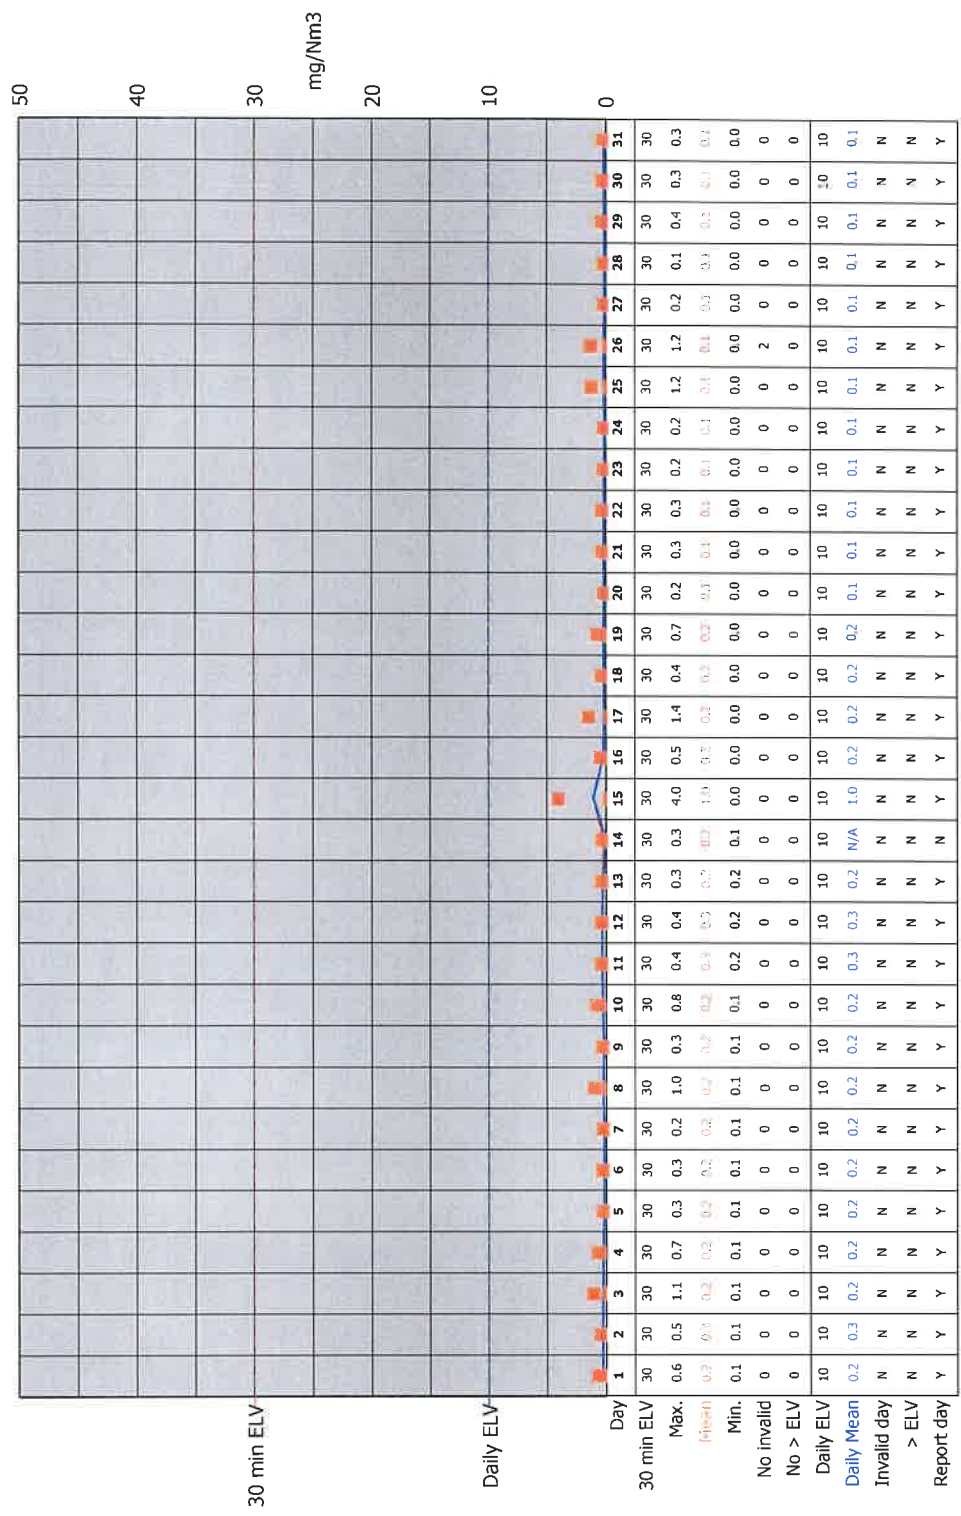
mg/Nm3

50
40
30
20
10
0

30 min ELV
Daily ELV

| Day | 1 | 2 | 3 | 4 | 5 | 6 | 7 | 8 | 9 | 10 | 11 | 12 | 13 | 14 | 15 | 16 | 17 | 18 | 19 | 20 | 21 | 22 | 23 | 24 | 25 | 26 | 27 | 28 | 29 | 30 | 31 |
|---|---|---|---|---|---|---|---|---|---|---|---|---|---|---|---|---|---|---|---|---|---|---|---|---|---|---|---|---|---|---|---|
| 30 min ELV | 30 | 30 | 30 | 30 | 30 | 30 | 30 | 30 | 30 | 30 | 30 | 30 | 30 | 30 | 30 | 30 | 30 | 30 | 30 | 30 | 30 | 30 | 30 | 30 | 30 | 30 | 30 | 30 | 30 | 30 | 30 |
| Max. | 0.6 | 0.5 | 1.1 | 0.7 | 0.3 | 0.3 | 0.2 | 1.0 | 0.3 | 0.8 | 0.4 | 0.4 | 0.3 | 0.3 | 4.0 | 0.5 | 1.4 | 0.4 | 0.7 | 0.2 | 0.3 | 0.3 | 0.2 | 0.2 | 1.2 | 1.2 | 0.2 | 0.1 | 0.4 | 0.3 | 0.3 |
| Mean | 0.2 | 0.3 | 0.2 | 0.2 | 0.2 | 0.2 | 0.2 | 0.2 | 0.2 | 0.2 | 0.3 | 0.3 | 0.2 | 0.2 | 1.0 | 0.2 | 0.2 | 0.2 | 0.2 | 0.1 | 0.1 | 0.1 | 0.1 | 0.1 | 0.1 | 0.1 | 0.1 | 0.1 | 0.1 | 0.1 | 0.1 |
| Min. | 0.1 | 0.1 | 0.1 | 0.1 | 0.1 | 0.1 | 0.1 | 0.1 | 0.1 | 0.1 | 0.2 | 0.2 | 0.2 | 0.1 | 0.0 | 0.0 | 0.0 | 0.0 | 0.0 | 0.0 | 0.0 | 0.0 | 0.0 | 0.0 | 0.0 | 0.0 | 0.0 | 0.0 | 0.0 | 0.0 | 0.0 |
| No invalid | 0 | 0 | 0 | 0 | 0 | 0 | 0 | 0 | 0 | 0 | 0 | 0 | 0 | 0 | 0 | 0 | 0 | 0 | 0 | 0 | 0 | 0 | 0 | 0 | 0 | 2 | 0 | 0 | 0 | 0 | 0 |
| No > ELV | 0 | 0 | 0 | 0 | 0 | 0 | 0 | 0 | 0 | 0 | 0 | 0 | 0 | 0 | 0 | 0 | 0 | 0 | 0 | 0 | 0 | 0 | 0 | 0 | 0 | 0 | 0 | 0 | 0 | 0 | 0 |
| Daily ELV | 10 | 10 | 10 | 10 | 10 | 10 | 10 | 10 | 10 | 10 | 10 | 10 | 10 | 10 | 10 | 10 | 10 | 10 | 10 | 10 | 10 | 10 | 10 | 10 | 10 | 10 | 10 | 10 | 10 | 10 | 10 |
| Daily Mean | 0.2 | 0.3 | 0.2 | 0.2 | 0.2 | 0.2 | 0.2 | 0.2 | 0.2 | 0.2 | 0.3 | 0.3 | 0.2 | N/A | 1.0 | 0.2 | 0.2 | 0.2 | 0.2 | 0.1 | 0.1 | 0.1 | 0.1 | 0.1 | 0.1 | 0.1 | 0.1 | 0.1 | 0.1 | 0.1 | 0.1 |
| Invalid day | N | N | N | N | N | N | N | N | N | N | N | N | N | N | N | N | N | N | N | N | N | N | N | N | N | N | N | N | N | N | N |
| > ELV | N | N | N | N | N | N | N | N | N | N | N | N | N | N | N | N | N | N | N | N | N | N | N | N | N | N | N | N | N | N | N |
| Report day | Y | Y | Y | Y | Y | Y | Y | Y | Y | Y | Y | Y | Y | N | Y | Y | Y | Y | Y | Y | Y | Y | Y | Y | Y | Y | Y | Y | Y | Y | Y |